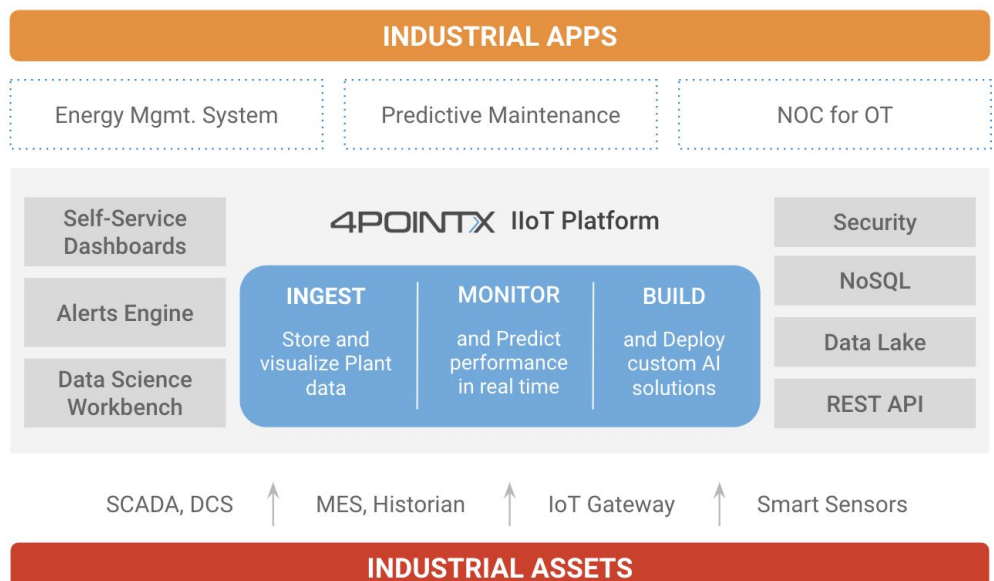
INDUSTRIAL APPS

Energy Mgmt. System

Predictive Maintenance

NOC for OT

Self-Service Dashboards

Alerts Engine

Data Science Workbench

4POINTX IIoT Platform

INGEST
Store and visualize Plant data

MONITOR
and Predict performance in real time

BUILD
and Deploy custom AI solutions

Security

NoSQL

Data Lake

REST API

SCADA, DCS

MES, Historian

IoT Gateway

Smart Sensors

INDUSTRIAL ASSETS